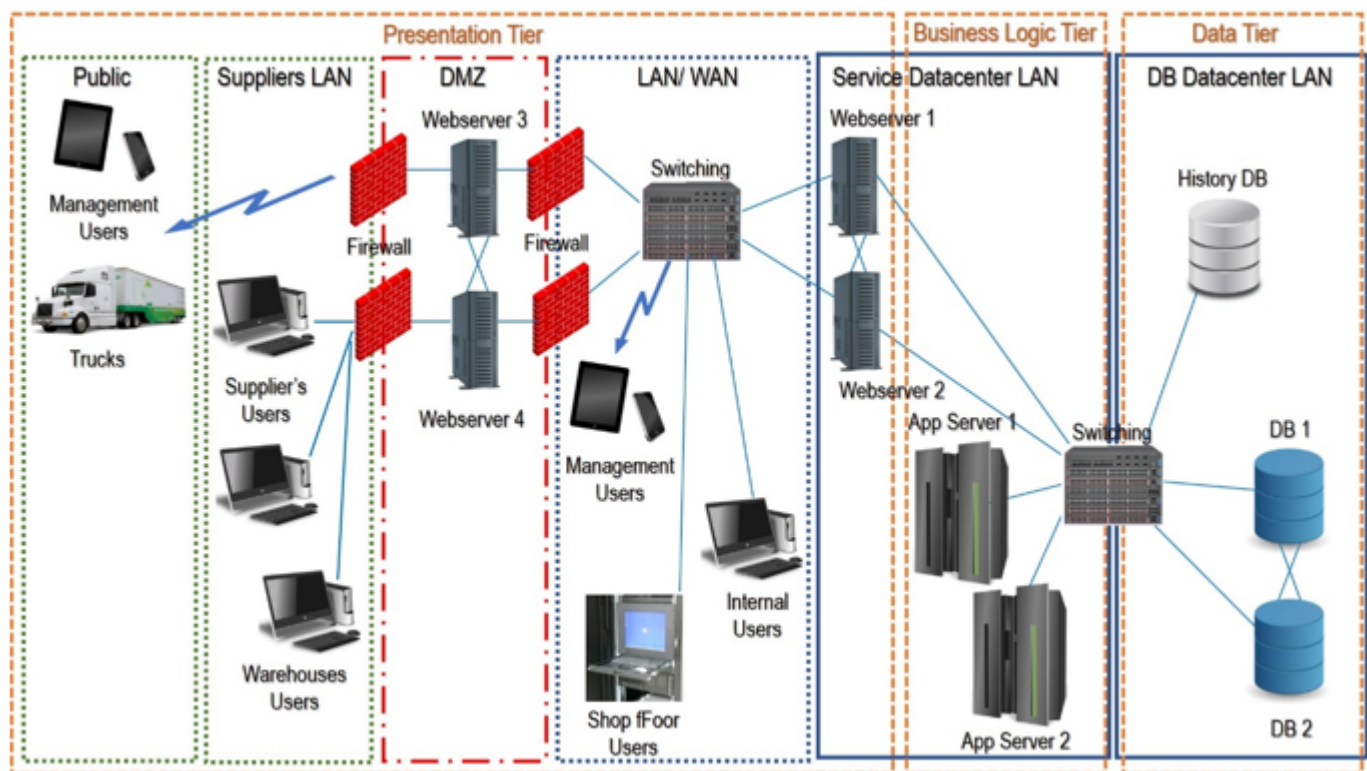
Presentation Tier

Business Logic Tier

Data Tier

Public

Management Users

Trucks

Suppliers LAN

Supplier's Users

Warehouses Users

DMZ

Firewall

Webserver 3

Webserver 4

Firewall

LAN/ WAN

Switching

Management Users

Shop fFoor Users

Internal Users

Service Datacenter LAN

Webserver 1

Webserver 2

App Server 1

App Server 2

Switching

DB Datacenter LAN

History DB

DB 1

DB 2